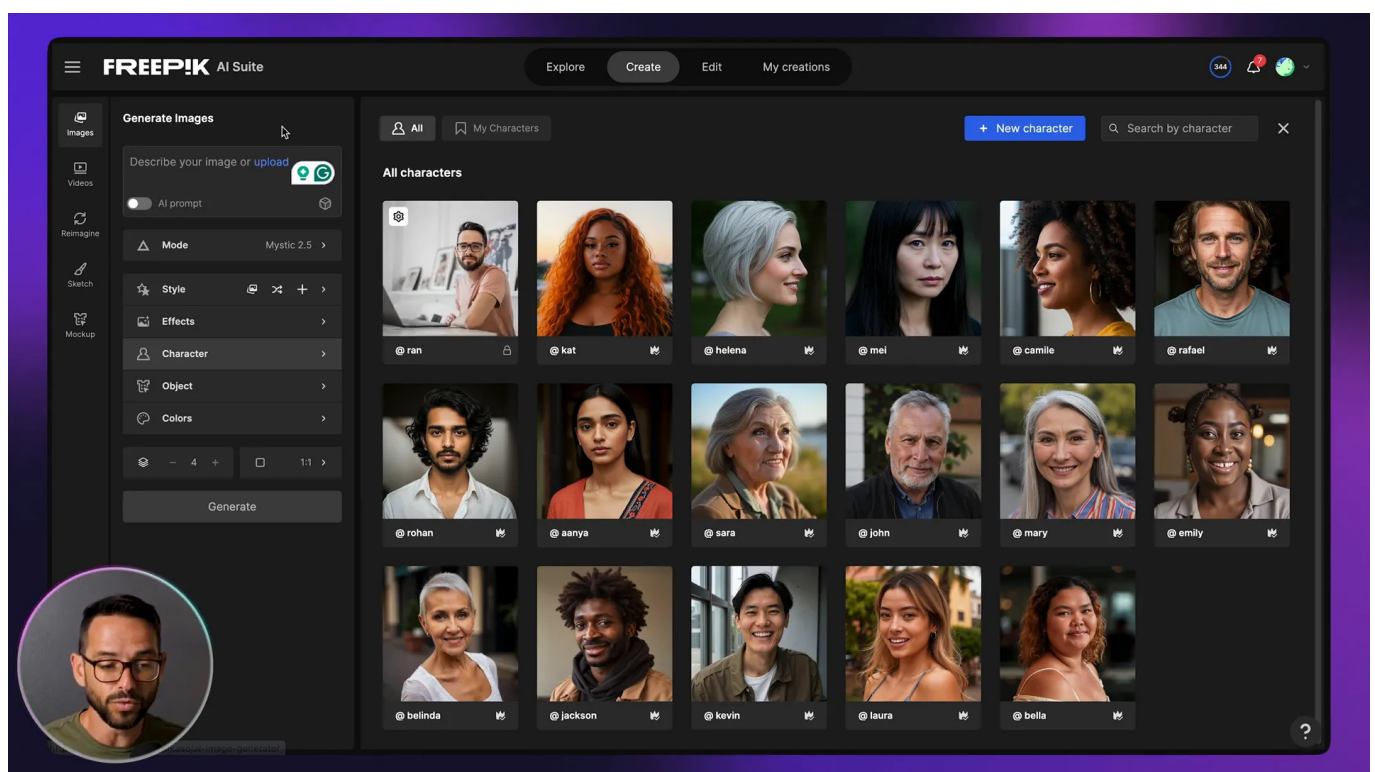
FREEPIK AI Suite

Explore Create Edit My creations

344

7

Images
Videos
Reimagine
Sketch
Mockup

Generate Images

Describe your image or upload

AI prompt

Mode Mystic 2.5

Style

Effects

Character

Object

Colors

4

1:1

Generate

All My Characters

New character

Search by character

All characters

@ ran
@ kat
@ helena
@ mei
@ camile
@ rafael
@ rohan
@ aanya
@ sara
@ john
@ mary
@ emily
@ belinda
@ jackson
@ kevin
@ laura
@ bella

?